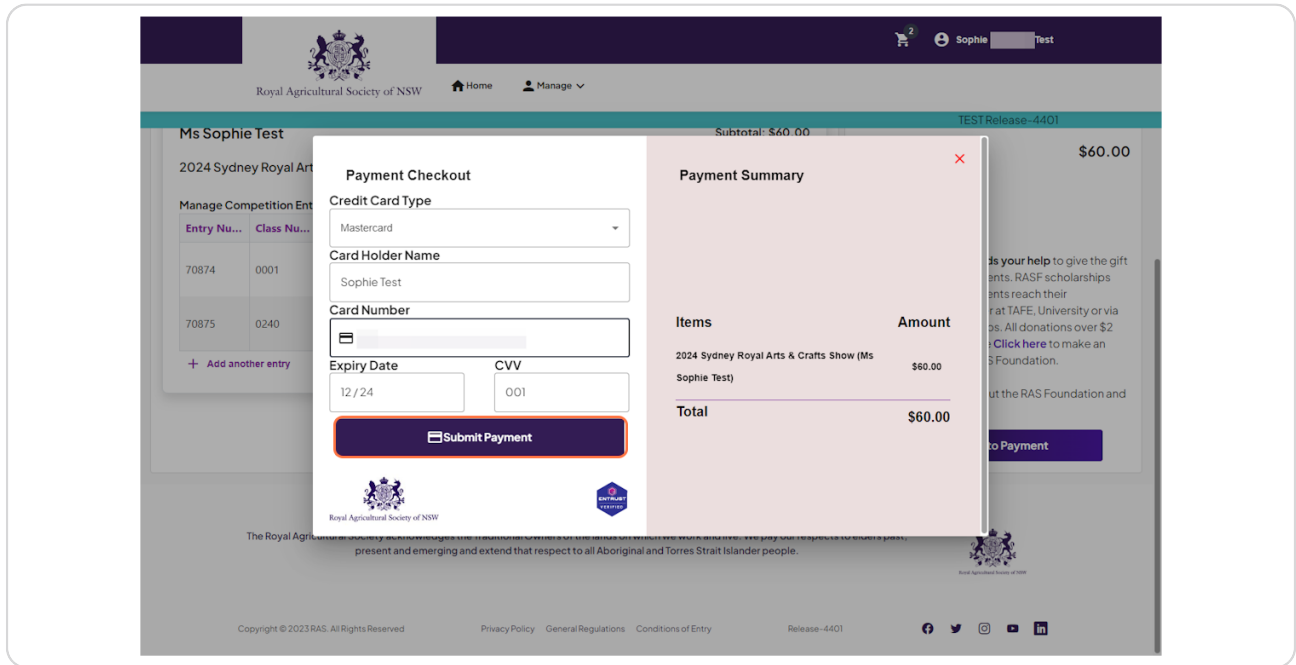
2

Sophie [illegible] Test

Royal Agricultural Society of NSW

Home

Manage

TEST Release-4401

Ms Sophie Test

Subtotal: $60.00

2024 Sydney Royal Art

$60.00

Manage Competition Ent

| Entry Nu... | Class Nu... |
|---|---|
| 70874 | 0001 |
| 70875 | 0240 |

+ Add another entry

ds your help to give the gift ents. RASF scholarships ents reach their r at TAFE, University or via s. All donations over $2 e Click here to make an S Foundation.

ut the RAS Foundation and

to Payment

Payment Checkout

Credit Card Type

Mastercard

Card Holder Name

Sophie Test

Card Number

Expiry Date

12 / 24

CVV

001

Submit Payment

Royal Agricultural Society of NSW

ENTRUST VERIFIED

Payment Summary

×

| Items | Amount |
|---|---|
| 2024 Sydney Royal Arts & Crafts Show (Ms Sophie Test) | $60.00 |
| Total | $60.00 |

The Royal Agri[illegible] present and emerging and extend that respect to all Aboriginal and Torres Strait Islander people.

Royal Agricultural Society of NSW

Copyright © 2023 RAS. All Rights Reserved

Privacy Policy

General Regulations

Conditions of Entry

Release-4401